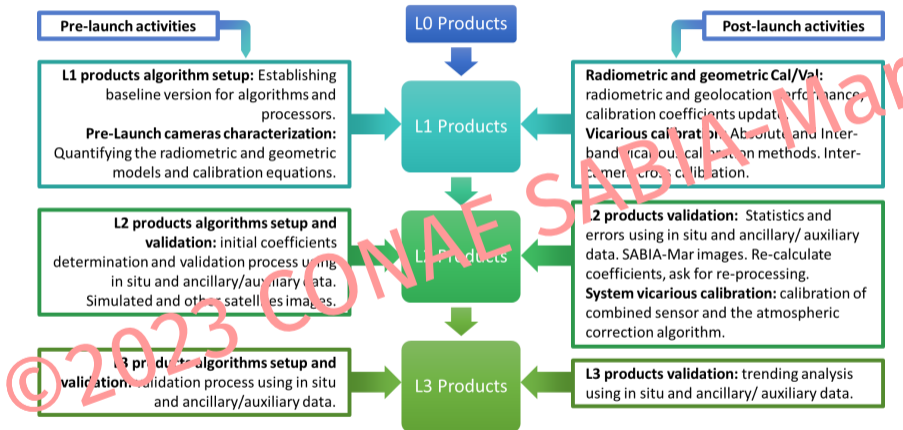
Pre-launch activities

L0 Products

Post-launch activities

L1 products algorithm setup: Establishing baseline version for algorithms and processors.
Pre-Launch cameras characterization: Quantifying the radiometric and geometric models and calibration equations.

L1 Products

Radiometric and geometric Cal/Val: radiometric and geolocation performance, calibration coefficients update.
Vicarious calibration: Absolute and Inter-band vicarious calibration methods. Inter-camera cross calibration.

L2 products algorithms setup and validation: initial coefficients determination and validation process using in situ and ancillary/auxiliary data. Simulated and other satellites images.

L2 Products

L2 products validation: Statistics and errors using in situ and ancillary/ auxiliary data. SABIA-Mar images. Re-calculate coefficients, ask for re-processing.
System vicarious calibration: calibration of combined sensor and the atmospheric correction algorithm.

L3 products algorithms setup and validation: validation process using in situ and ancillary/auxiliary data.

L3 Products

L3 products validation: trending analysis using in situ and ancillary/ auxiliary data.

©2023 CONAE SABIA Mar